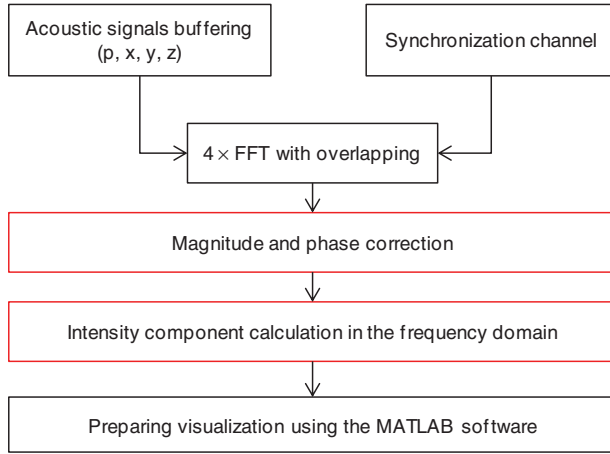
Acoustic signals buffering (p, x, y, z)

Synchronization channel

$4 \times$ FFT with overlapping

Magnitude and phase correction

Intensity component calculation in the frequency domain

Preparing visualization using the MATLAB software